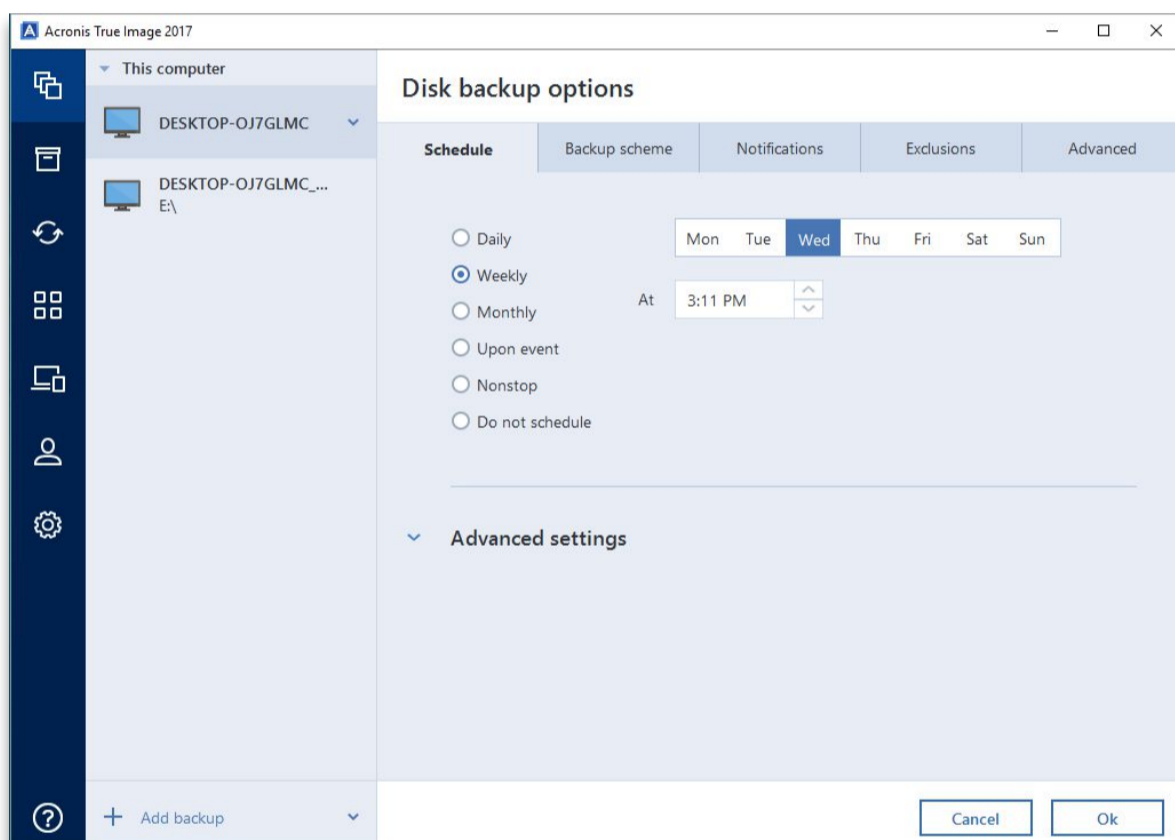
Acronis True Image 2017

This computer

DESKTOP-OJ7GLMC

DESKTOP-OJ7GLMC_...
E:\

Disk backup options

Schedule | Backup scheme | Notifications | Exclusions | Advanced

Daily
Weekly
Monthly
Upon event
Nonstop
Do not schedule

Mon Tue Wed Thu Fri Sat Sun

At 3:11 PM

Advanced settings

Add backup

Cancel
Ok